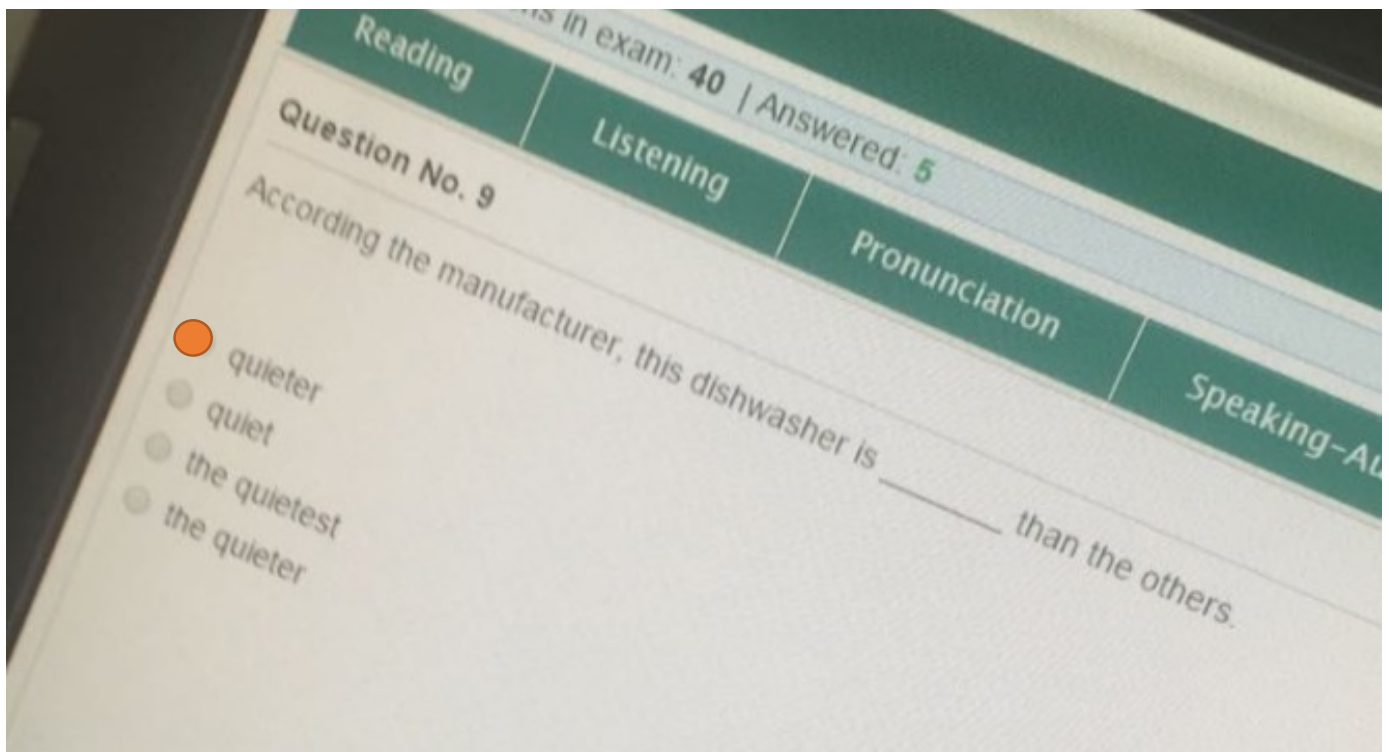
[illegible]s in exam: 40 | Answered: 5

Reading
Listening
Pronunciation
Speaking-A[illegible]

Question No. 9

According the manufacturer, this dishwasher is _______ than the others.

quieter
quiet
the quietest
the quieter